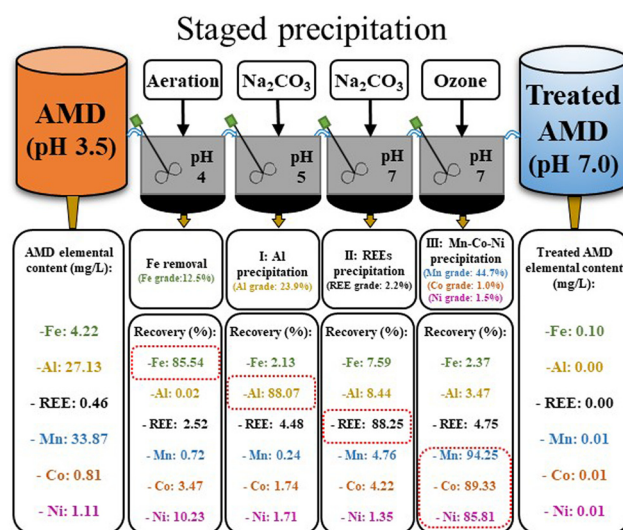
Staged precipitation

AMD (pH 3.5)

Aeration

$Na_2CO_3$

$Na_2CO_3$

Ozone

Treated AMD (pH 7.0)

pH 4

pH 5

pH 7

pH 7

AMD elemental content (mg/L):

-Fe: 4.22
-Al: 27.13
- REE: 0.46
- Mn: 33.87
- Co: 0.81
- Ni: 1.11

Fe removal
(Fe grade:12.5%)

Recovery (%):
-Fe: 85.54
-Al: 0.02
- REE: 2.52
- Mn: 0.72
- Co: 3.47
- Ni: 10.23

I: Al precipitation
(Al grade: 23.9%)

Recovery (%):
-Fe: 2.13
-Al: 88.07
- REE: 4.48
- Mn: 0.24
- Co: 1.74
- Ni: 1.71

II: REEs precipitation
(REE grade: 2.2%)

Recovery (%):
-Fe: 7.59
-Al: 8.44
- REE: 88.25
- Mn: 4.76
- Co: 4.22
- Ni: 1.35

III: Mn-Co-Ni precipitation
(Mn grade: 44.7%)
(Co grade: 1.0%)
(Ni grade: 1.5%)

Recovery (%):
-Fe: 2.37
-Al: 3.47
- REE: 4.75
- Mn: 94.25
- Co: 89.33
- Ni: 85.81

Treated AMD elemental content (mg/L):

-Fe: 0.10
-Al: 0.00
- REE: 0.00
- Mn: 0.01
- Co: 0.01
- Ni: 0.01